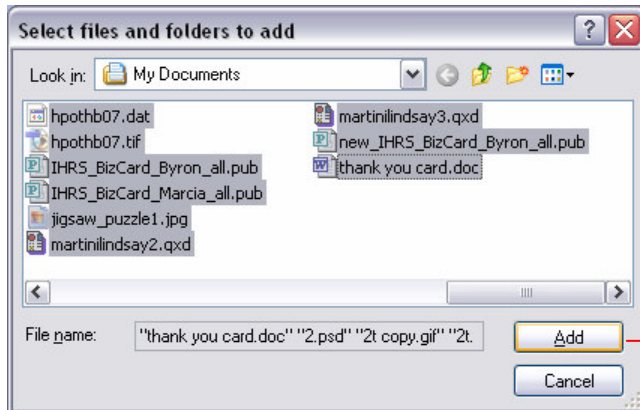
Select files and folders to add

Look in: My Documents

hpothb07.dat
hpothb07.tif
IHRS_BizCard_Byron_all.pub
IHRS_BizCard_Marcia_all.pub
jigsaw_puzzle1.jpg
martinilindsay2.qxd
martinilindsay3.qxd
new_IHRS_BizCard_Byron_all.pub
thank you card.doc

File name: "thank you card.doc" "2.psd" "2t copy.gif" "2t.

Add

Cancel